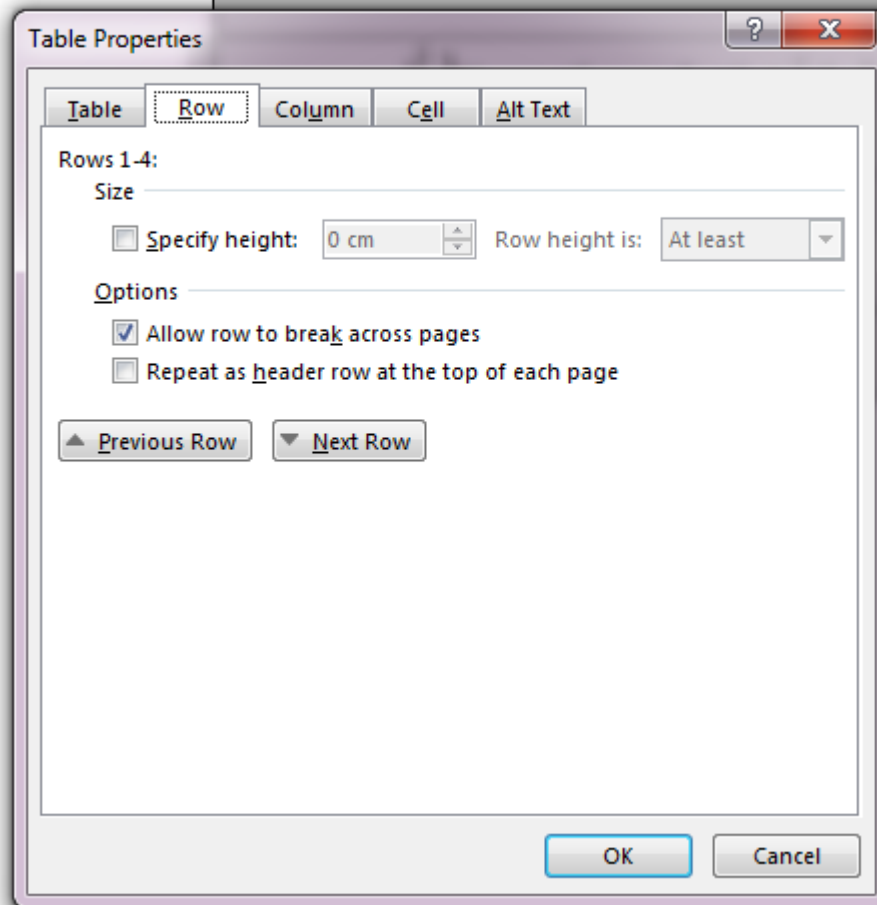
Table Properties

?

X

Table

Row

Column

Cell

Alt Text

Rows 1-4:

Size

Specify height: 0 cm Row height is: At least

Options

Allow row to break across pages

Repeat as header row at the top of each page

Previous Row

Next Row

OK

Cancel